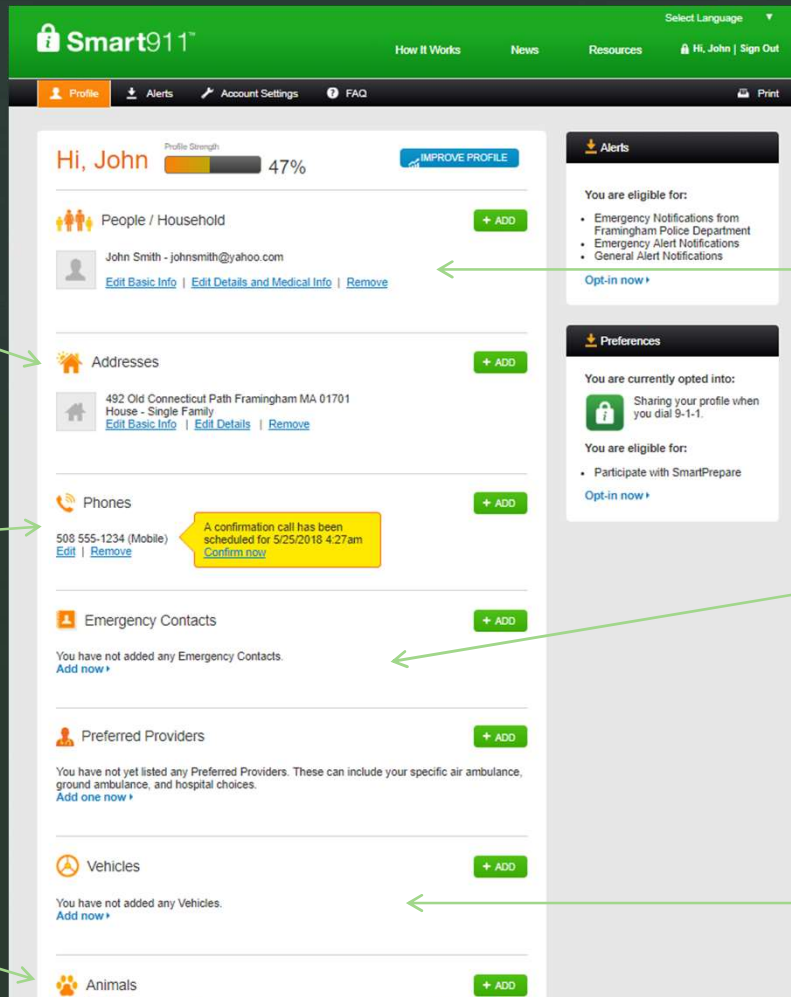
Smart911™

Select Language ▼

How It Works News Resources Hi, John | Sign Out

Profile Alerts Account Settings FAQ Print

Hi, John Profile Strength 47%

IMPROVE PROFILE

People / Household

+ ADD

John Smith - johnsmith@yahoo.com
Edit Basic Info | Edit Details and Medical Info | Remove

Addresses

+ ADD

492 Old Connecticut Path Framingham MA 01701
House - Single Family
Edit Basic Info | Edit Details | Remove

Phones

+ ADD

508 555-1234 (Mobile)
Edit | Remove

A confirmation call has been scheduled for 5/25/2018 4:27am
Confirm now

Emergency Contacts

+ ADD

You have not added any Emergency Contacts.
Add now ▸

Preferred Providers

+ ADD

You have not yet listed any Preferred Providers. These can include your specific air ambulance, ground ambulance, and hospital choices.
Add one now ▸

Vehicles

+ ADD

You have not added any Vehicles.
Add now ▸

Animals

+ ADD

Alerts

You are eligible for:

- Emergency Notifications from Framingham Police Department
- Emergency Alert Notifications
- General Alert Notifications

Opt-in now ▸

Preferences

You are currently opted into:

Sharing your profile when you dial 9-1-1.

You are eligible for:

- Participate with SmartPrepare

Opt-in now ▸